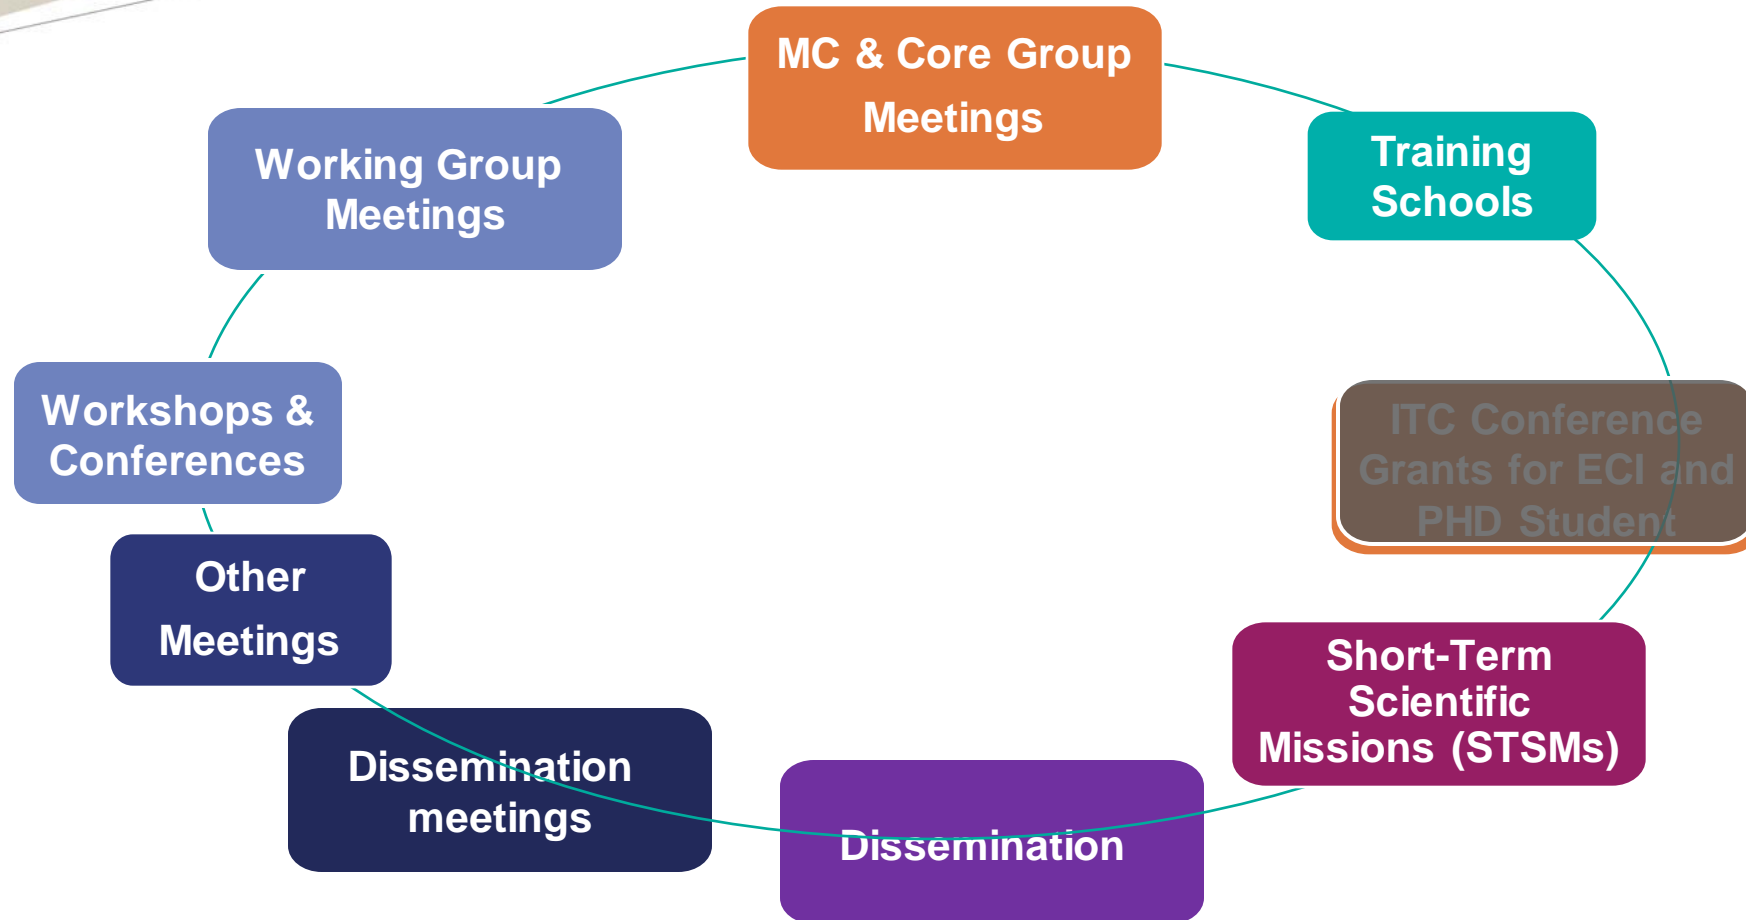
MC & Core Group Meetings

Training Schools

ITC Conference Grants for ECI and PHD Student

Short-Term Scientific Missions (STSMs)

Dissemination

Dissemination meetings

Other Meetings

Workshops & Conferences

Working Group Meetings